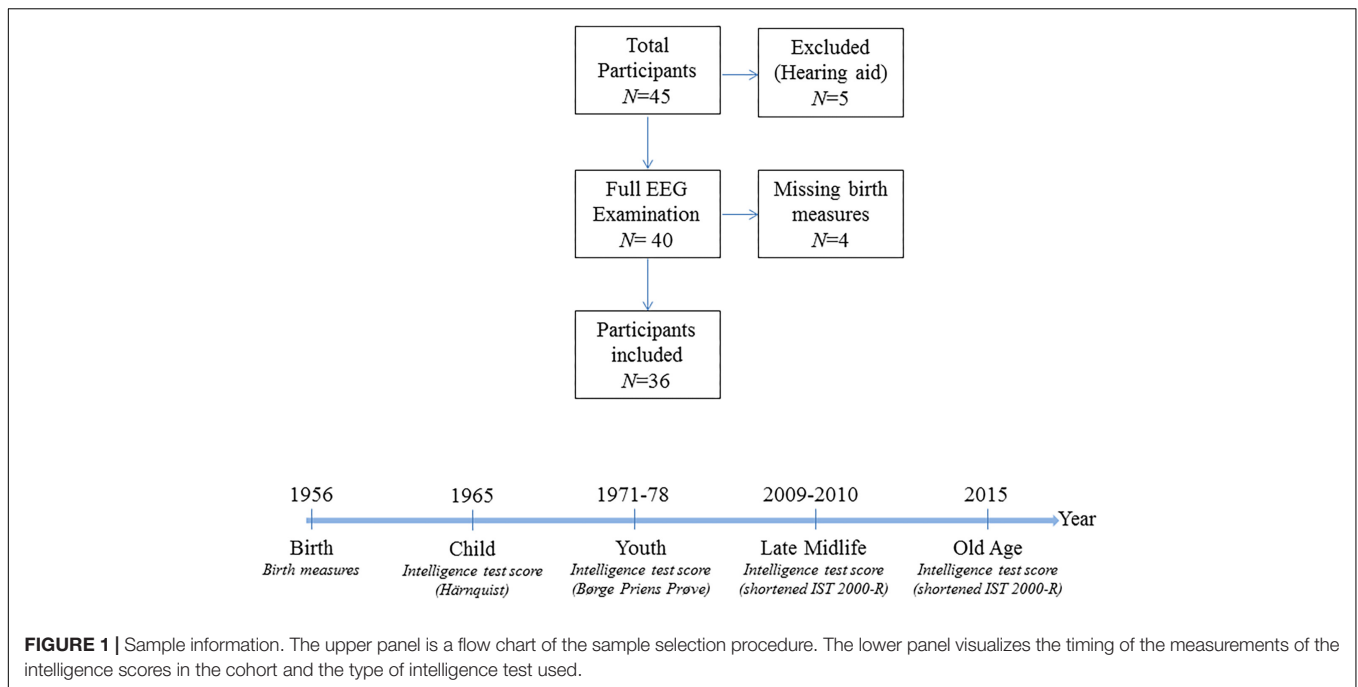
Total Participants
$N$=45

Excluded (Hearing aid)
$N$=5

Full EEG Examination
$N$= 40

Missing birth measures
$N$=4

Participants included
$N$=36

1956
Birth
Birth measures

1965
Child
Intelligence test score
(Härnquist)

1971-78
Youth
Intelligence test score
(Børge Priens Prøve)

2009-2010
Late Midlife
Intelligence test score
(shortened IST 2000-R)

2015
Old Age
Intelligence test score
(shortened IST 2000-R)

Year

**FIGURE 1 |** Sample information. The upper panel is a flow chart of the sample selection procedure. The lower panel visualizes the timing of the measurements of the intelligence scores in the cohort and the type of intelligence test used.